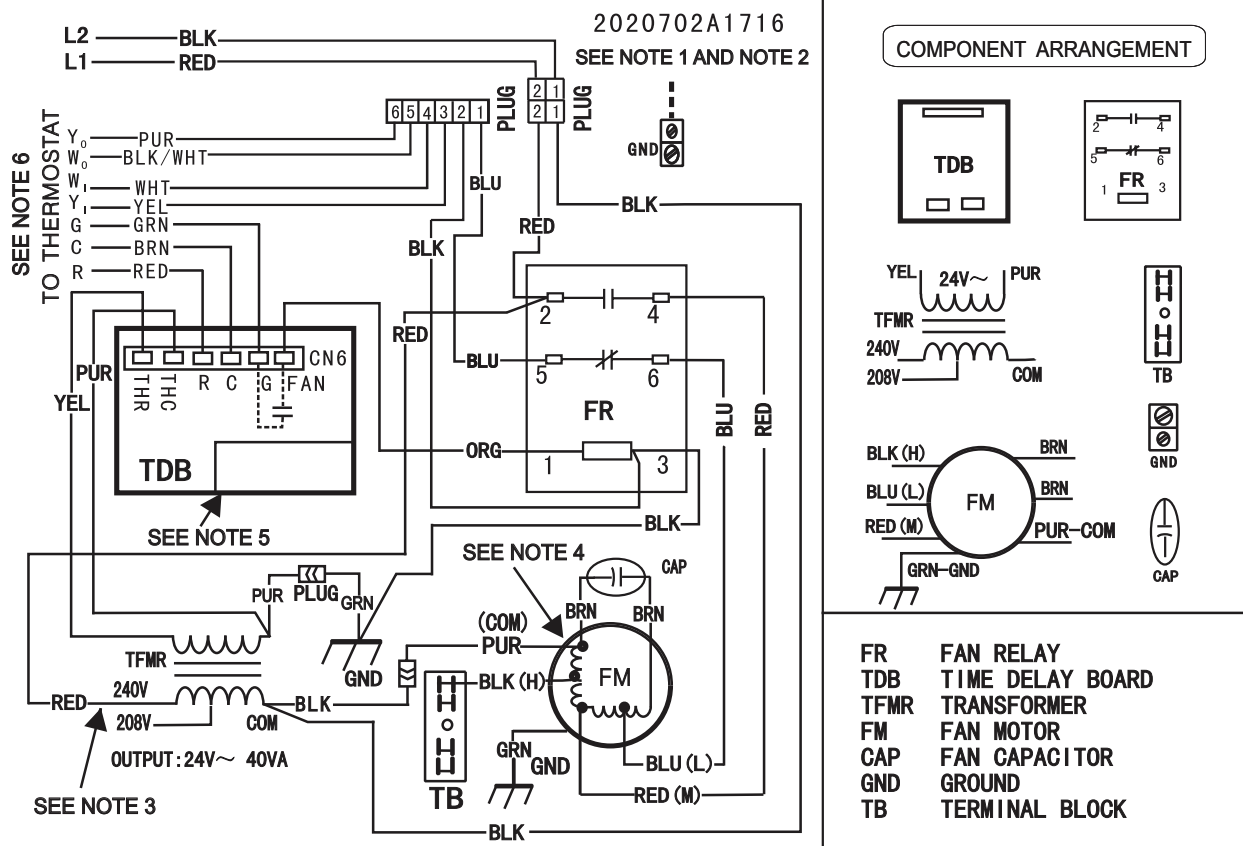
2020702A1716

SEE NOTE 1 AND NOTE 2

L2 BLK
L1 RED

PLUG 2 1 2 1
PLUG 6 5 4 3 2 1

SEE NOTE 6 TO THERMOSTAT
$Y_O$ PUR
$W_O$ BLK/WHT
$W_I$ WHT
$Y_I$ YEL
G GRN
C BRN
R RED

GND
BLK
BLU
RED
BLK
RED
BLU
2 4
5 6
FR
BLU
RED
ORG
1 3
BLK

PUR
YEL
CN6
THR THC R C G FAN
TDB
SEE NOTE 5

SEE NOTE 4
CAP
PUR PLUG GRN
BRN BRN
(COM) PUR
TFMR
GND
BLK(H)
FM
RED 240V
208V COM BLK
OUTPUT:24V~ 40VA
GRN GND
BLU(L)
RED(M)
TB
SEE NOTE 3
BLK

COMPONENT ARRANGEMENT

TDB

2 4
5 6
1 FR 3

YEL 24V~ PUR
TFMR
240V
208V COM
TB
GND

BLK(H) BRN
BLU(L) BRN
FM
RED(M) PUR-COM
GRN-GND
CAP

| | |
|---|---|
| FR | FAN RELAY |
| TDB | TIME DELAY BOARD |
| TFMR | TRANSFORMER |
| FM | FAN MOTOR |
| CAP | FAN CAPACITOR |
| GND | GROUND |
| TB | TERMINAL BLOCK |